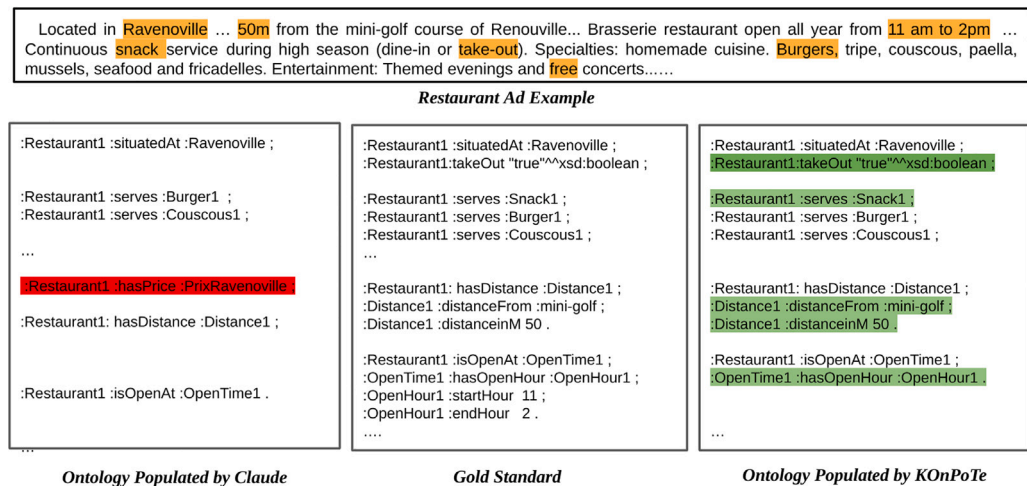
Located in Ravenoville … 50m from the mini-golf course of Renouville... Brasserie restaurant open all year from 11 am to 2pm … Continuous snack service during high season (dine-in or take-out). Specialties: homemade cuisine. Burgers, tripe, couscous, paella, mussels, seafood and fricadelles. Entertainment: Themed evenings and free concerts..….

Restaurant Ad Example

:Restaurant1 :situatedAt :Ravenoville ;

:Restaurant1 :serves :Burger1 ;
:Restaurant1 :serves :Couscous1 ;

…

:Restaurant1 :hasPrice :PrixRavenoville ;

:Restaurant1: hasDistance :Distance1 ;

:Restaurant1 :isOpenAt :OpenTime1 .

…

Ontology Populated by Claude

:Restaurant1 :situatedAt :Ravenoville ;
:Restaurant1:takeOut "true"^^xsd:boolean ;

:Restaurant1 :serves :Snack1 ;
:Restaurant1 :serves :Burger1 ;
:Restaurant1 :serves :Couscous1 ;
…

:Restaurant1: hasDistance :Distance1 ;
:Distance1 :distanceFrom :mini-golf ;
:Distance1 :distanceinM 50 .

:Restaurant1 :isOpenAt :OpenTime1 ;
:OpenTime1 :hasOpenHour :OpenHour1 ;
:OpenHour1 :startHour 11 ;
:OpenHour1 :endHour 2 .
….

Gold Standard

:Restaurant1 :situatedAt :Ravenoville ;
:Restaurant1:takeOut "true"^^xsd:boolean ;

:Restaurant1 :serves :Snack1 ;
:Restaurant1 :serves :Burger1 ;
:Restaurant1 :serves :Couscous1 ;

:Restaurant1: hasDistance :Distance1 ;
:Distance1 :distanceFrom :mini-golf ;
:Distance1 :distanceinM 50 .

:Restaurant1 :isOpenAt :OpenTime1 ;
:OpenTime1 :hasOpenHour :OpenHour1 .

…

Ontology Populated by KOnPoTe